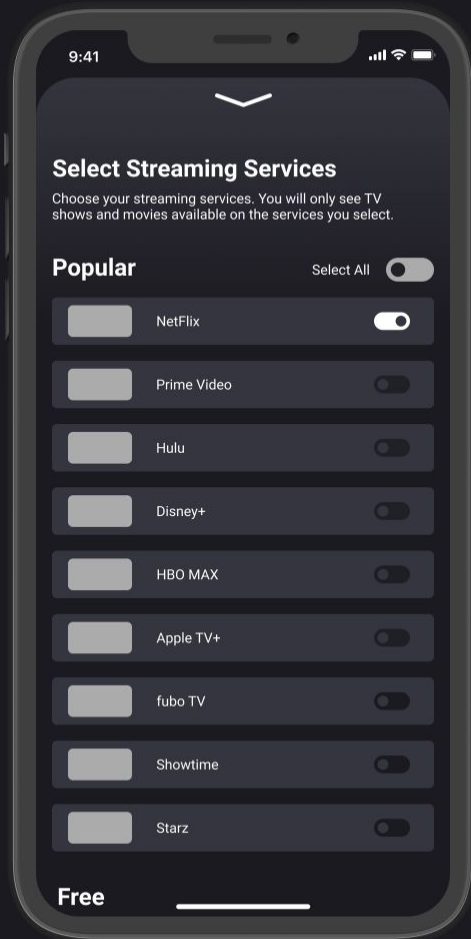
9:41

Select Streaming Services

Choose your streaming services. You will only see TV shows and movies available on the services you select.

Popular

Select All

NetFlix

Prime Video

Hulu

Disney+

HBO MAX

Apple TV+

fubo TV

Showtime

Starz

Free